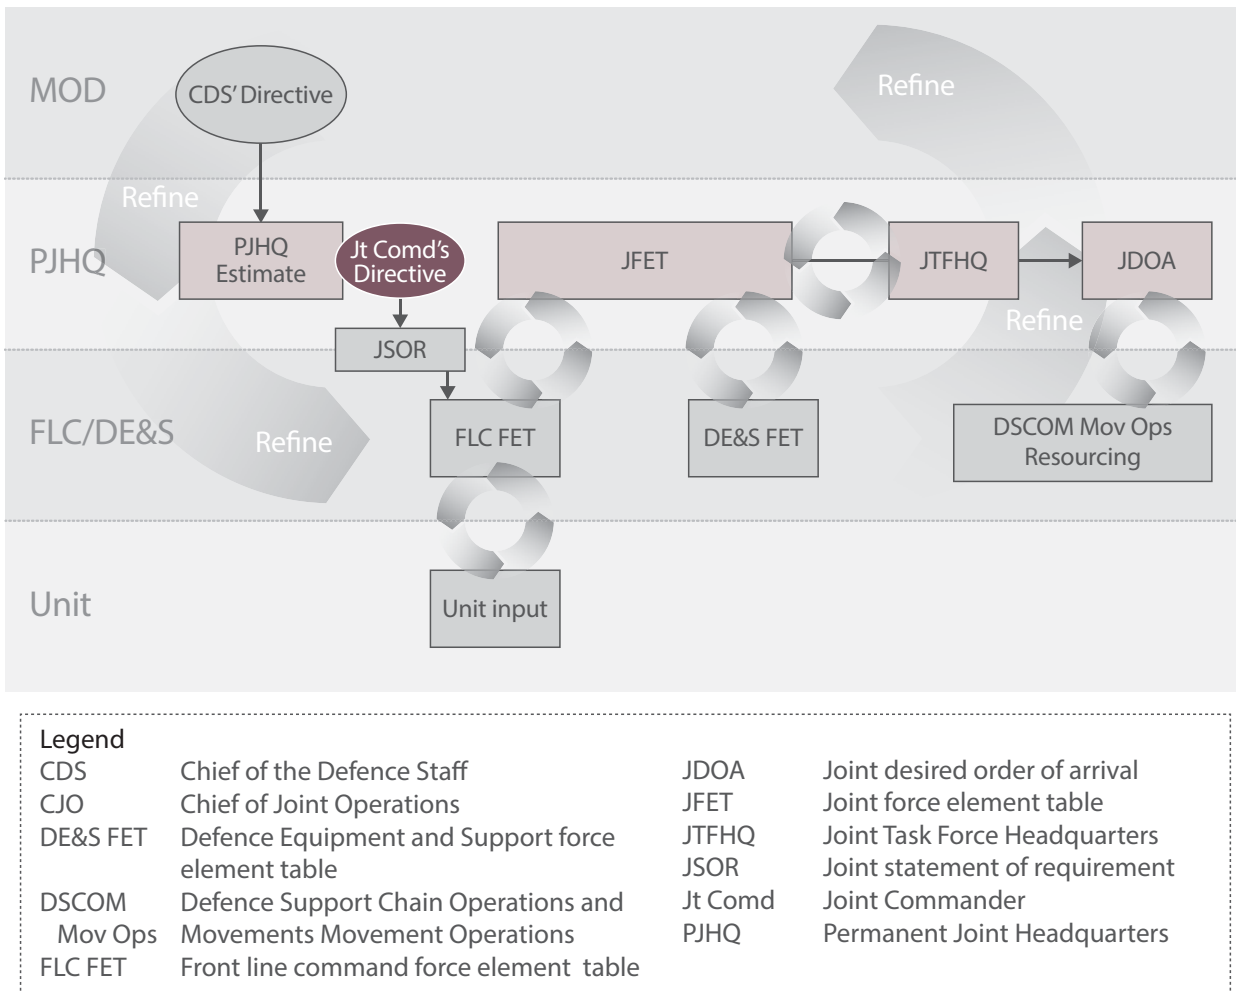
MOD

CDS' Directive

Refine

Refine

PJHQ

PJHQ Estimate

Jt Comd's Directive

JFET

JTFHQ

JDOA

Refine

JSOR

FLC/DE&S

Refine

FLC FET

DE&S FET

DSCOM Mov Ops Resourcing

Unit

Unit input

Legend

| | | | |
|---|---|---|---|
| CDS | Chief of the Defence Staff | JDOA | Joint desired order of arrival |
| CJO | Chief of Joint Operations | JFET | Joint force element table |
| DE&S FET | Defence Equipment and Support force element table | JTFHQ | Joint Task Force Headquarters |
| DSCOM Mov Ops | Defence Support Chain Operations and Movements Movement Operations | JSOR | Joint statement of requirement |
| FLC FET | Front line command force element table | Jt Comd | Joint Commander |
| | | PJHQ | Permanent Joint Headquarters |